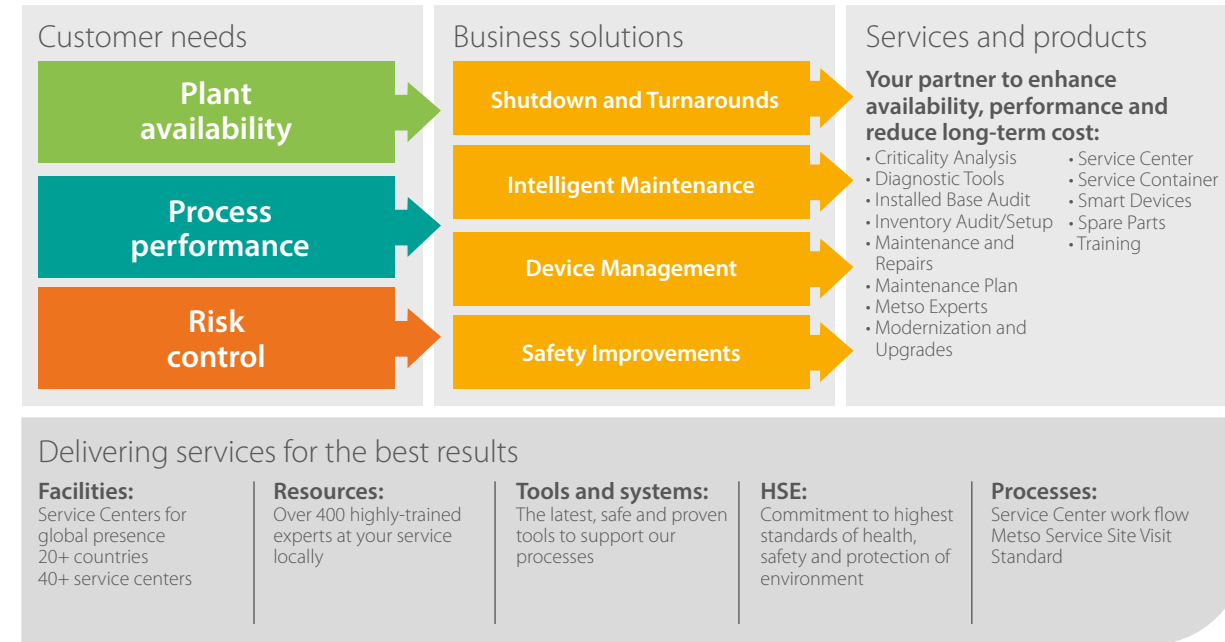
Customer needs

Plant availability

Process performance

Risk control

Business solutions

Shutdown and Turnarounds

Intelligent Maintenance

Device Management

Safety Improvements

Services and products

Your partner to enhance availability, performance and reduce long-term cost:

• Criticality Analysis
• Diagnostic Tools
• Installed Base Audit
• Inventory Audit/Setup
• Maintenance and Repairs
• Maintenance Plan
• Metso Experts
• Modernization and Upgrades

• Service Center
• Service Container
• Smart Devices
• Spare Parts
• Training

Delivering services for the best results

Facilities:
Service Centers for global presence
20+ countries
40+ service centers

Resources:
Over 400 highly-trained experts at your service locally

Tools and systems:
The latest, safe and proven tools to support our processes

HSE:
Commitment to highest standards of health, safety and protection of environment

Processes:
Service Center work flow
Metso Service Site Visit Standard